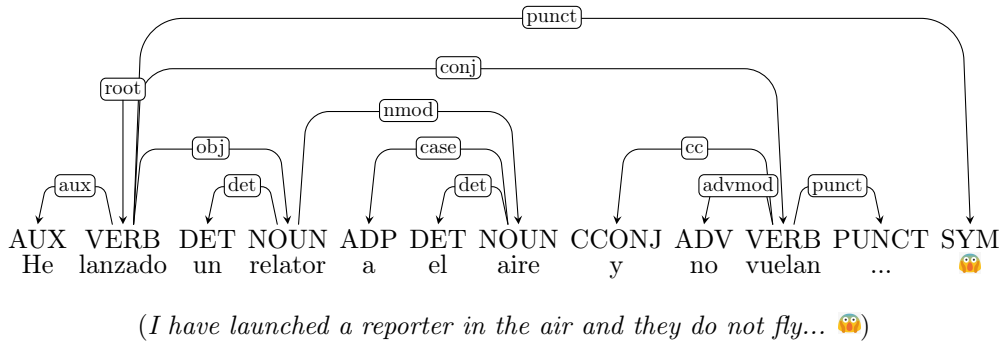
punct
root
conj
nmod
obj
case
cc
aux
det
det
advmod
punct

| AUX | VERB | DET | NOUN | ADP | DET | NOUN | CCONJ | ADV | VERB | PUNCT | SYM |
|---|---|---|---|---|---|---|---|---|---|---|---|
| He | lanzado | un | relator | a | el | aire | y | no | vuelan | ... | 😱 |

(*I have launched a reporter in the air and they do not fly...* 😱)